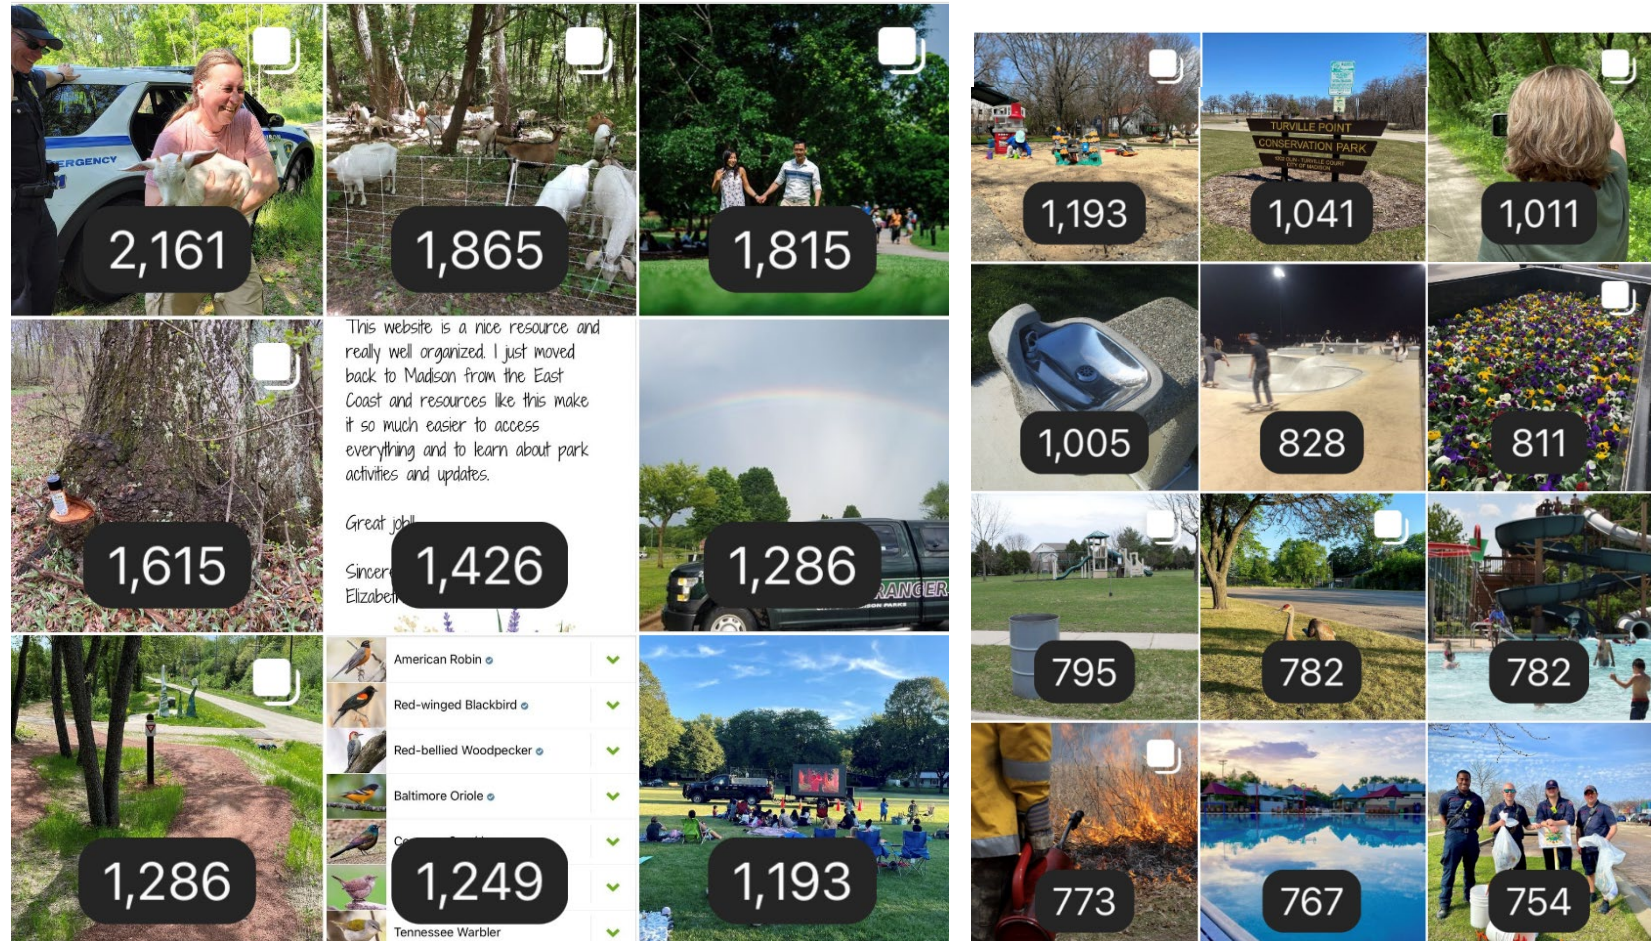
ERGENCY

2,161

1,865

1,815

1,615

This website is a nice resource and really well organized. I just moved back to Madison from the East Coast and resources like this make it so much easier to access everything and to learn about park activities and updates.

Great job!

Sincer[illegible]
Elizabe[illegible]

1,426

RANGER

1,286

1,286

American Robin
Red-winged Blackbird
Red-bellied Woodpecker
Baltimore Oriole
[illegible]
Tennessee Warbler

1,249

1,193

1,193

TURVILLE POINT CONSERVATION PARK

1,041

1,011

1,005

828

811

795

782

782

773

767

754